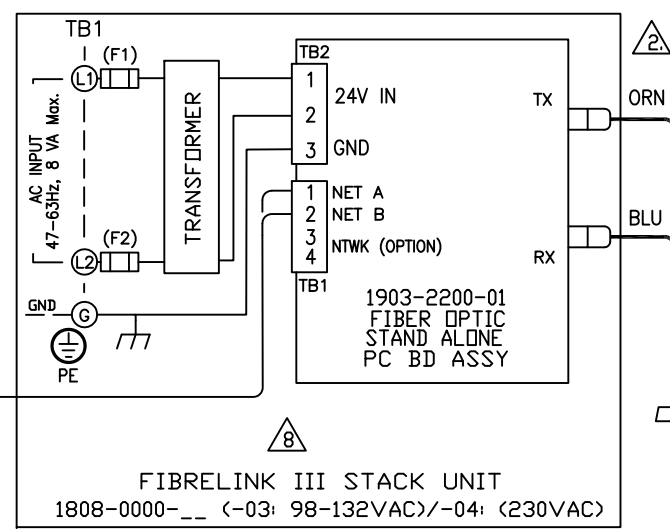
TB1

(F1)

L1

AC INPUT
47-63Hz, 8 VA Max.

(F2)

L2

GND

G

PE

TRANSFORMER

TB2

1

2

3

24V IN

GND

1

2

3

4

NET A

NET B

NTWK (OPTION)

TB1

TX

RX

1903-2200-01
FIBER OPTIC
STAND ALONE
PC BD ASSY

2.

ORN

BLU

8

FIBRELINK III STACK UNIT

1808-0000-__ (-03: 98-132VAC)/-04: (230VAC)